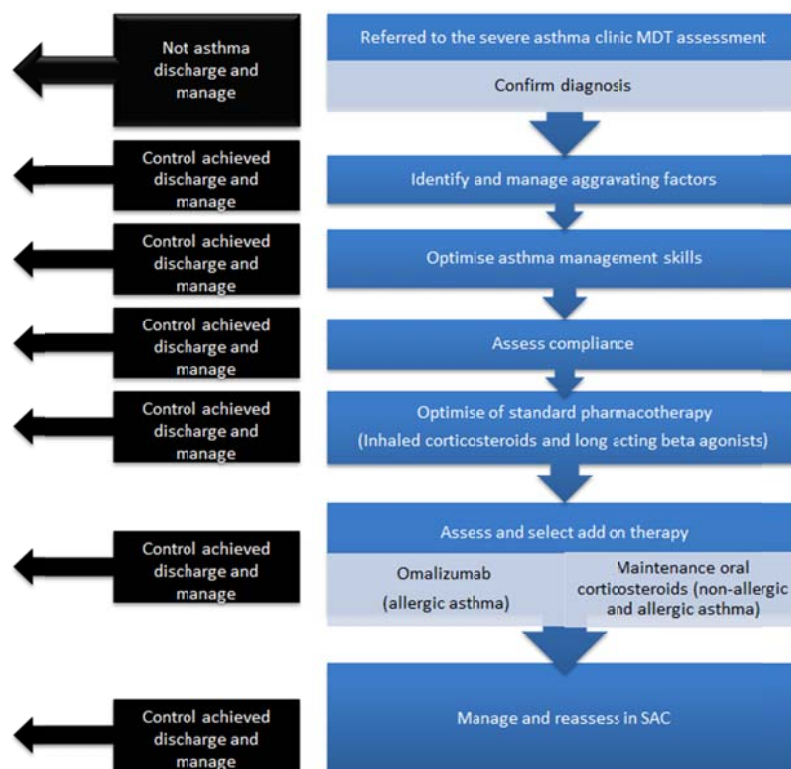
Not asthma discharge and manage

Referred to the severe asthma clinic MDT assessment

Confirm diagnosis

Control achieved discharge and manage

Identify and manage aggravating factors

Control achieved discharge and manage

Optimise asthma management skills

Control achieved discharge and manage

Assess compliance

Control achieved discharge and manage

Optimise of standard pharmacotherapy (Inhaled corticosteroids and long acting beta agonists)

Assess and select add on therapy

Control achieved discharge and manage

Omalizumab (allergic asthma)

Maintenance oral corticosteroids (non-allergic and allergic asthma)

Control achieved discharge and manage

Manage and reassess in SAC